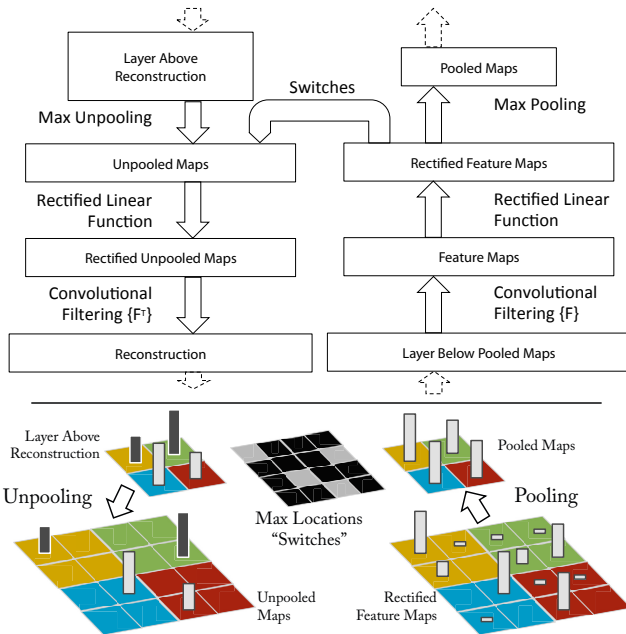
Layer Above Reconstruction

Max Unpooling

Switches

Pooled Maps

Max Pooling

Unpooled Maps

Rectified Feature Maps

Rectified Linear Function

Rectified Linear Function

Rectified Unpooled Maps

Feature Maps

Convolutional Filtering {F$^T$}

Convolutional Filtering {F}

Reconstruction

Layer Below Pooled Maps

Layer Above Reconstruction

Pooled Maps

Unpooling

Max Locations "Switches"

Pooling

Unpooled Maps

Rectified Feature Maps